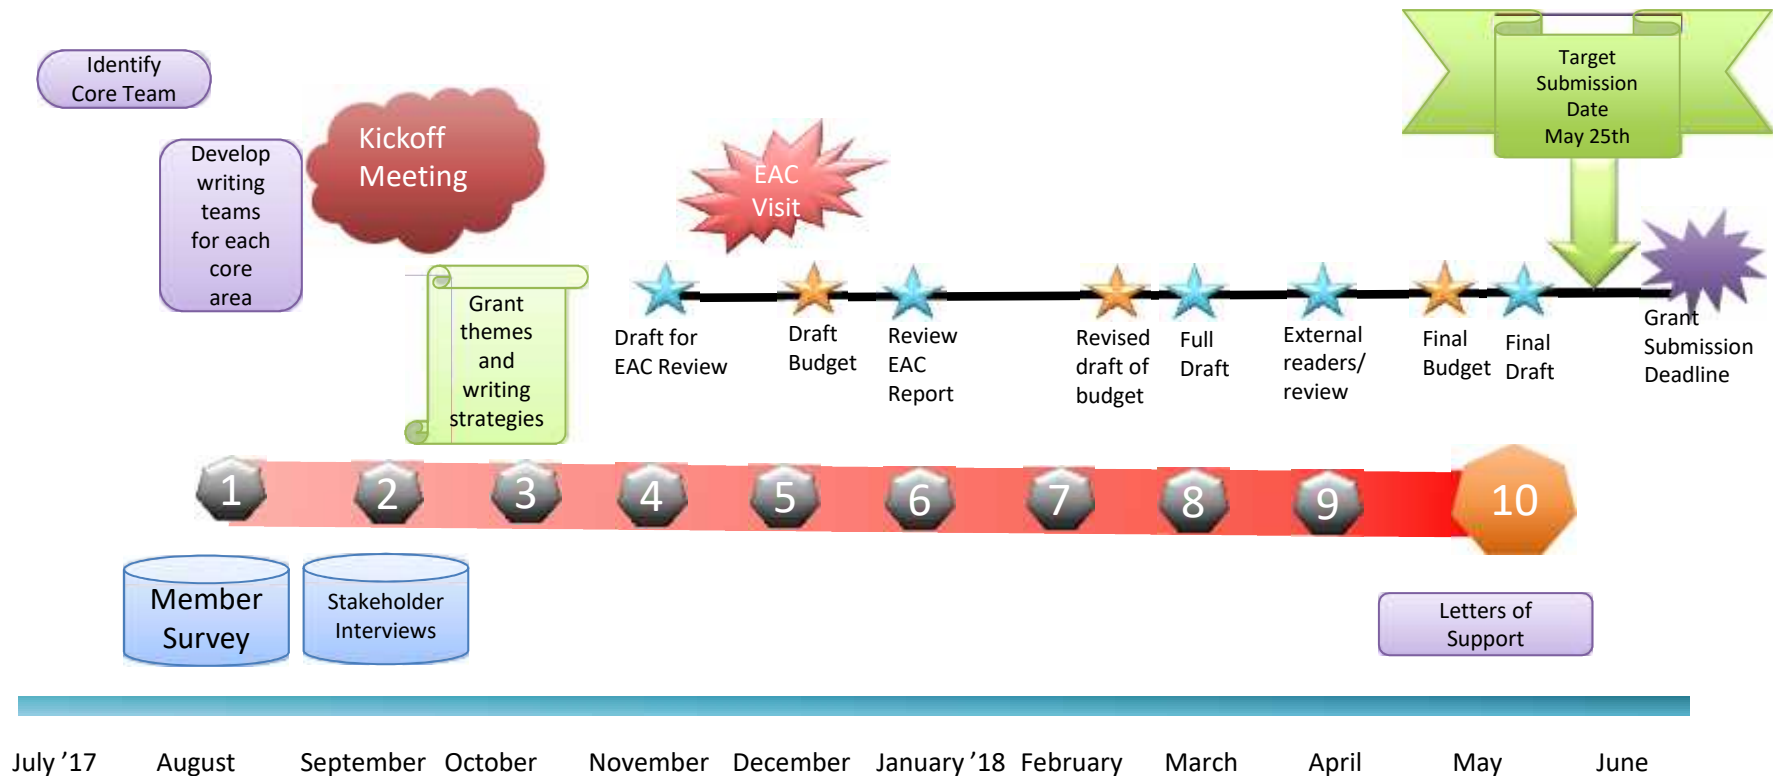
Identify Core Team

Develop writing teams for each core area

Kickoff Meeting

Grant themes and writing strategies

EAC Visit

Target Submission Date May 25th

Draft for EAC Review

Draft Budget

Review EAC Report

Revised draft of budget

Full Draft

External readers/ review

Final Budget

Final Draft

Grant Submission Deadline

1 2 3 4 5 6 7 8 9 10

Member Survey

Stakeholder Interviews

Letters of Support

July ’17 August September October November December January ’18 February March April May June